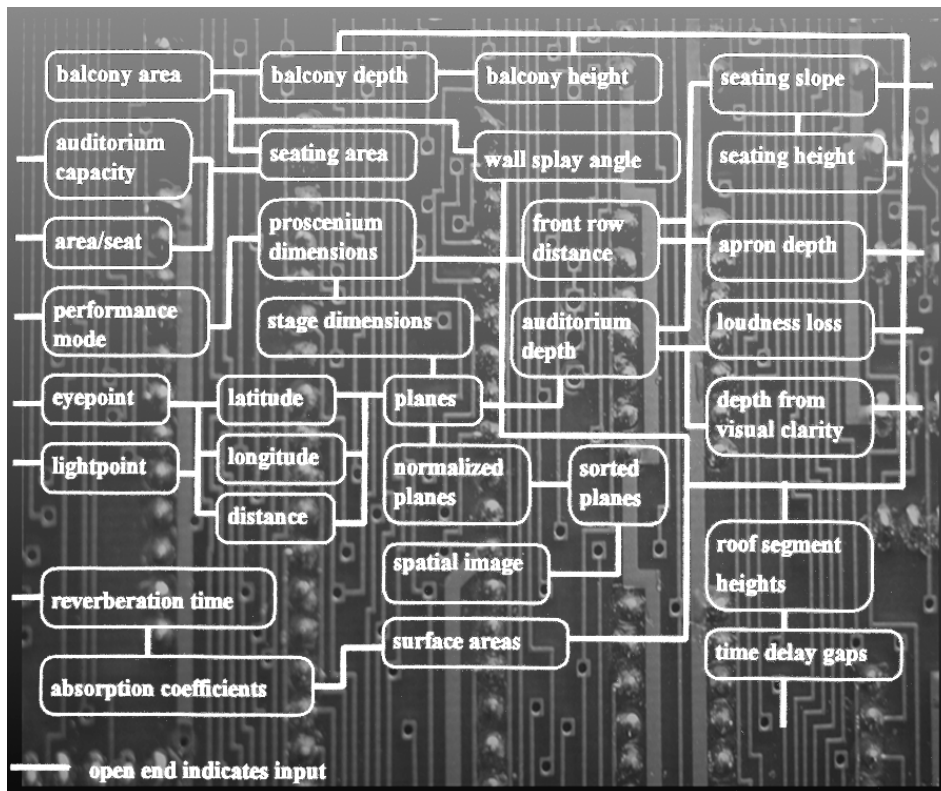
balcony area

balcony depth

balcony height

seating slope

auditorium capacity

seating area

wall splay angle

seating height

area/seat

proscenium dimensions

front row distance

apron depth

performance mode

stage dimensions

auditorium depth

loudness loss

eyepoint

latitude

planes

depth from visual clarity

lightpoint

longitude

normalized planes

sorted planes

distance

roof segment heights

spatial image

reverberation time

surface areas

time delay gaps

absorption coefficients

open end indicates input